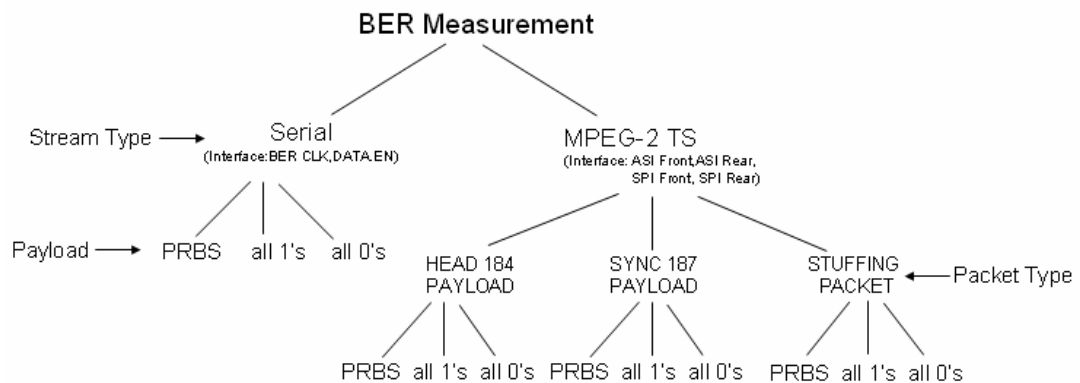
BER Measurement

Stream Type

Serial
(Interface:BER CLK,DATA,EN)

MPEG-2 TS
(Interface: ASI Front,ASI Rear, SPI Front, SPI Rear)

Payload

PRBS all 1's all 0's

HEAD 184 PAYLOAD

SYNC 187 PAYLOAD

STUFFING PACKET

Packet Type

PRBS all 1's all 0's

PRBS all 1's all 0's

PRBS all 1's all 0's